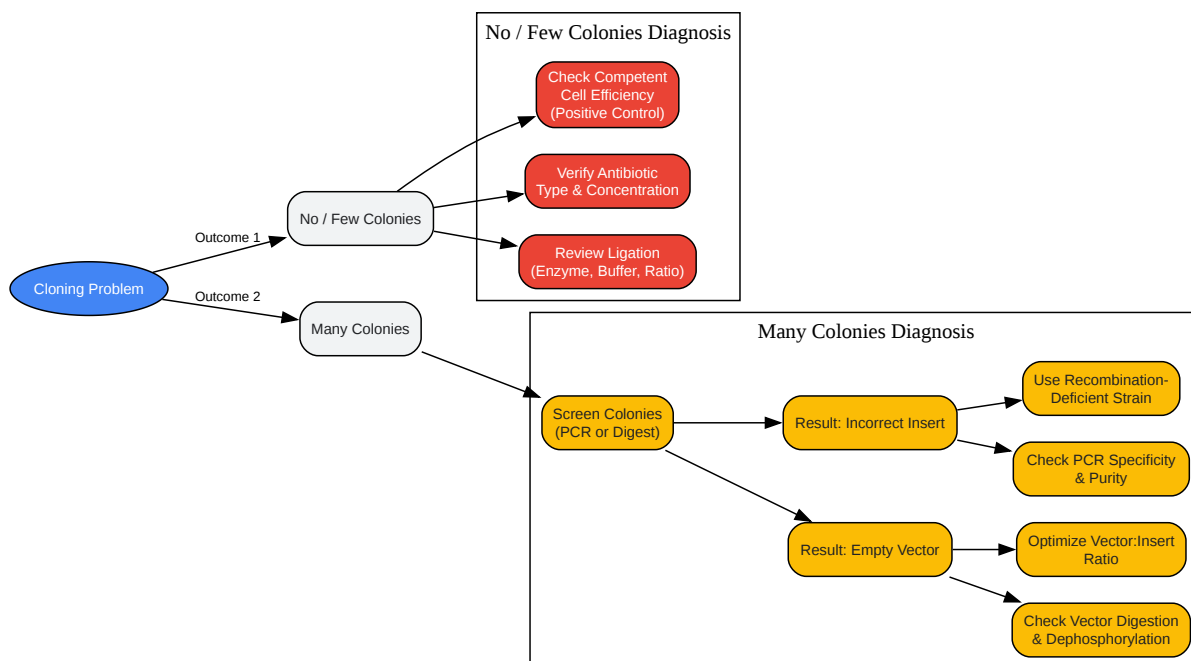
No / Few Colonies Diagnosis

Check Competent Cell Efficiency (Positive Control)

Verify Antibiotic Type & Concentration

Review Ligation (Enzyme, Buffer, Ratio)

No / Few Colonies

Outcome 1

Cloning Problem

Outcome 2

Many Colonies

Many Colonies Diagnosis

Screen Colonies (PCR or Digest)

Result: Incorrect Insert

Use Recombination-Deficient Strain

Check PCR Specificity & Purity

Result: Empty Vector

Optimize Vector:Insert Ratio

Check Vector Digestion & Dephosphorylation